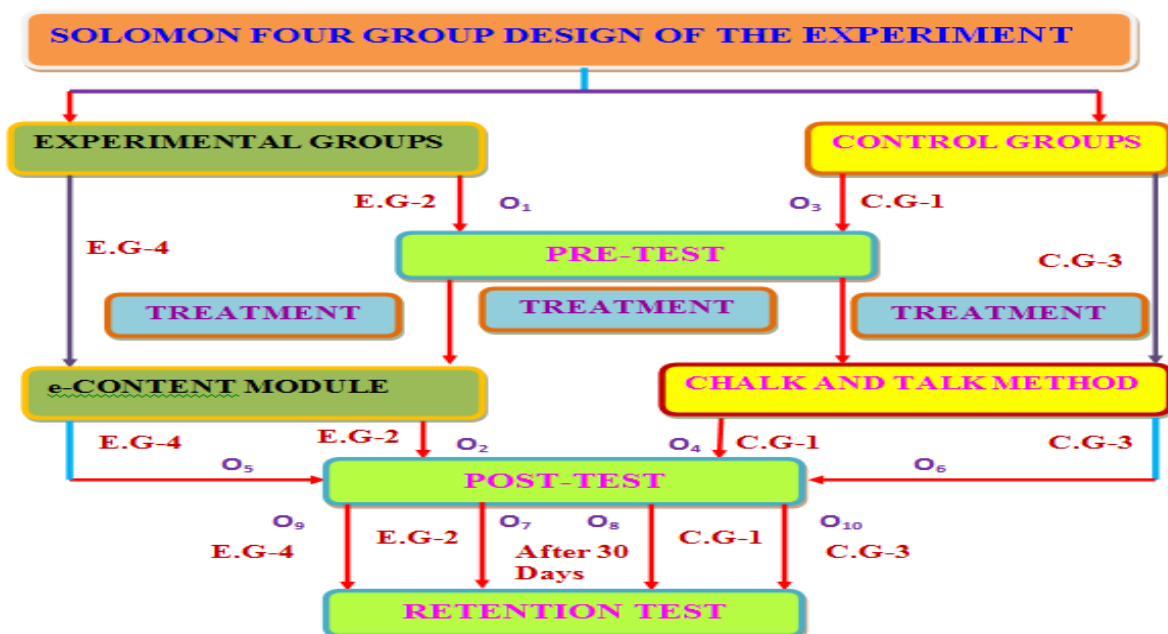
SOLOMON FOUR GROUP DESIGN OF THE EXPERIMENT

EXPERIMENTAL GROUPS

CONTROL GROUPS

E.G-2 $O_1$

$O_3$ C.G-1

E.G-4

PRE-TEST

C.G-3

TREATMENT

TREATMENT

TREATMENT

e-CONTENT MODULE

CHALK AND TALK METHOD

E.G-4

E.G-2 $O_2$

$O_4$ C.G-1

C.G-3

$O_5$

POST-TEST

$O_6$

$O_9$

E.G-4

E.G-2

$O_7$

$O_8$

After 30 Days

C.G-1

$O_{10}$

C.G-3

RETENTION TEST